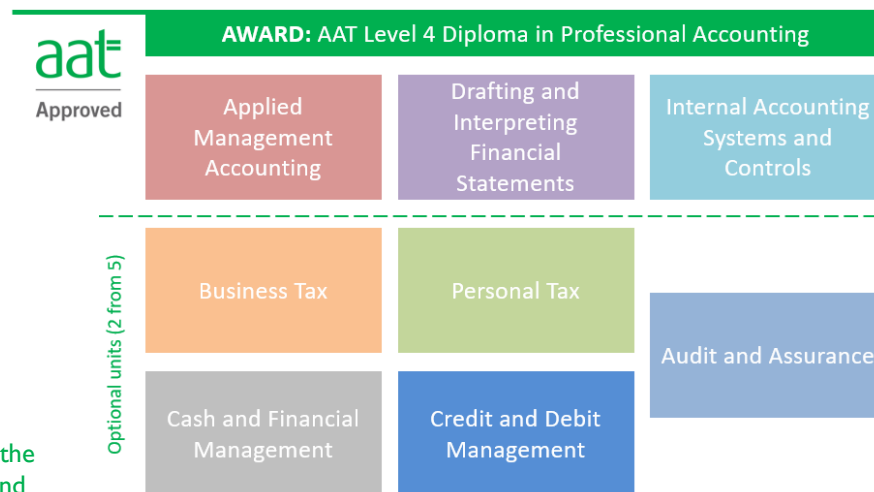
aat
Approved

AWARD: AAT Level 4 Diploma in Professional Accounting

Applied Management Accounting

Drafting and Interpreting Financial Statements

Internal Accounting Systems and Controls

Optional units (2 from 5)

Business Tax

Personal Tax

Audit and Assurance

Cash and Financial Management

Credit and Debit Management

the
nd